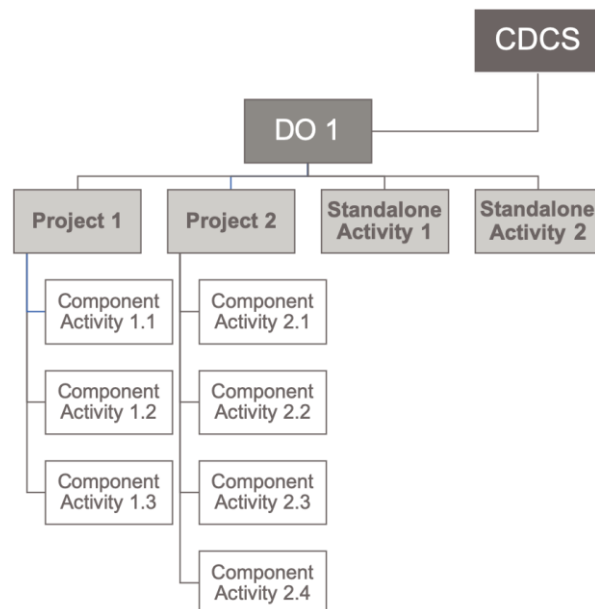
CDCS

DO 1

Project 1

Project 2

Standalone Activity 1

Standalone Activity 2

Component Activity 1.1

Component Activity 1.2

Component Activity 1.3

Component Activity 2.1

Component Activity 2.2

Component Activity 2.3

Component Activity 2.4